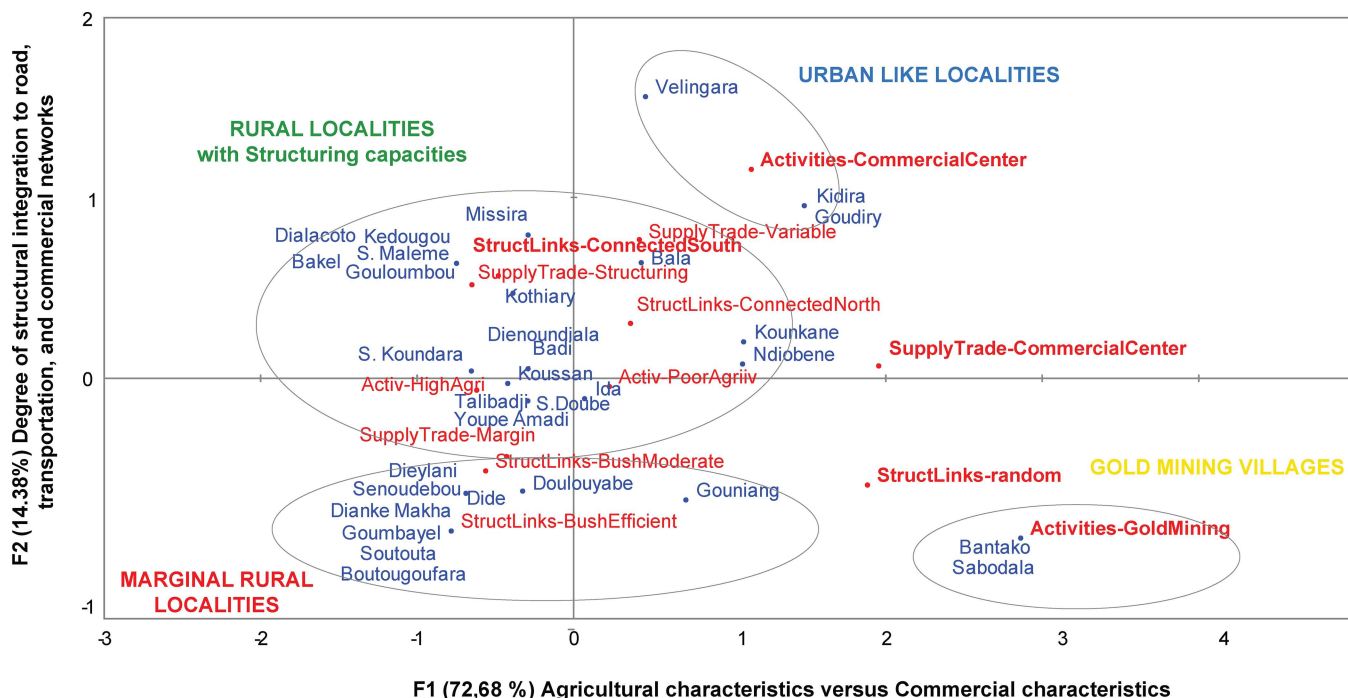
URBAN LIKE LOCALITIES

RURAL LOCALITIES
with Structuring capacities

GOLD MINING VILLAGES

MARGINAL RURAL LOCALITIES

Velingara
Activities-CommercialCenter
Kidira
Goudiry
Missira
Dialacoto
Kedougou
S. Maleme
Bakel
Gouloumbou
StructLinks-ConnectedSouth
SupplyTrade-Variable
Bala
SupplyTrade-Structuring
Kothiary
StructLinks-ConnectedNorth
Dienoundiala
Badi
Kounkane
Ndiobene
S. Koundara
SupplyTrade-CommercialCenter
Activ-HighAgri
Koussan
Ida
Activ-PoorAgriiv
Talibadji
S.Doube
Youpe Amadi
SupplyTrade-Margin
Dieylani
StructLinks-BushModerate
Senoudebou
Dide
Doulouyabe
Gouniang
StructLinks-random
Dianke Makha
StructLinks-BushEfficient
Goumbayel
Soutouta
Boutougoufara
Activities-GoldMining
Bantako
Sabodala

2
1
0
-1
-3
-2
-1
0
1
2
3
4

F2 (14.38%) Degree of structural integration to road, transportation, and commercial networks

F1 (72.68 %) Agricultural characteristics versus Commercial characteristics